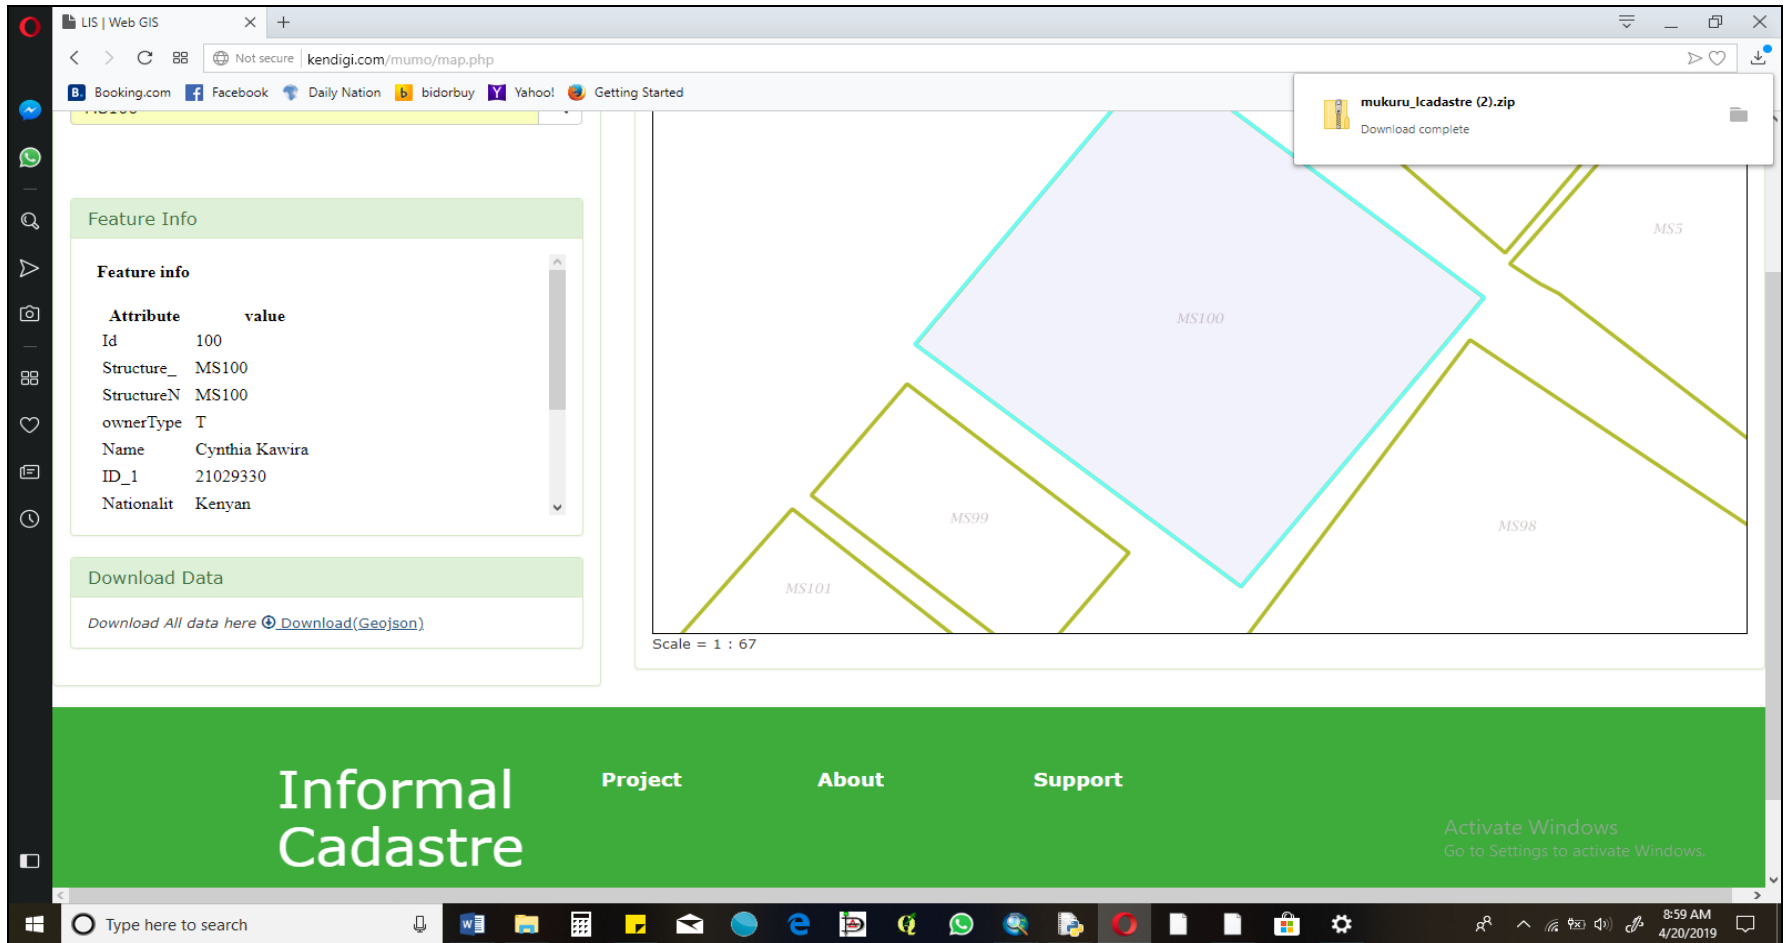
LIS | Web GIS

Not secure kendigi.com/mumo/map.php

Booking.com Facebook Daily Nation bidorbuy Yahoo! Getting Started

mukuru_lcadastre (2).zip
Download complete

Feature Info

Feature info

| Attribute | value |
|---|---|
| Id | 100 |
| Structure_ | MS100 |
| StructureN | MS100 |
| ownerType | T |
| Name | Cynthia Kawira |
| ID_1 | 21029330 |
| Nationalit | Kenyan |

Download Data

Download All data here Download(Geojson)

MS5
MS100
MS99
MS98
MS101

Scale = 1 : 67

Informal Cadastre

Project About Support

Activate Windows
Go to Settings to activate Windows.

Type here to search

8:59 AM
4/20/2019